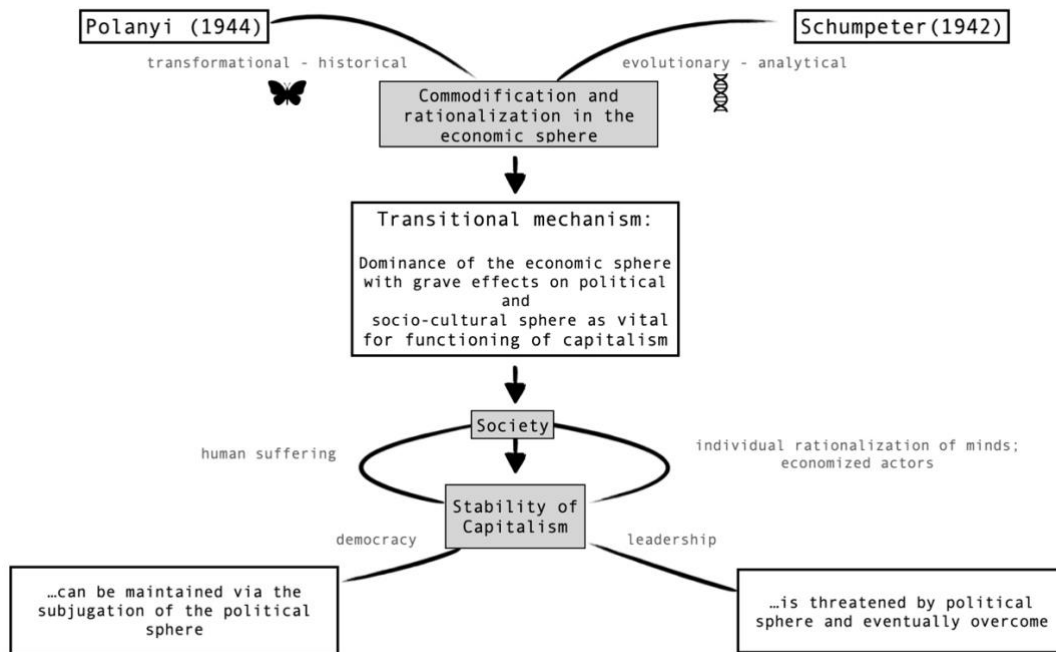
Polanyi (1944)

Schumpeter(1942)

transformational - historical

evolutionary - analytical

Commodification and rationalization in the economic sphere

Transitional mechanism:

Dominance of the economic sphere with grave effects on political and socio-cultural sphere as vital for functioning of capitalism

Society

human suffering

individual rationalization of minds; economized actors

Stability of Capitalism

democracy

leadership

…can be maintained via the subjugation of the political sphere

…is threatened by political sphere and eventually overcome